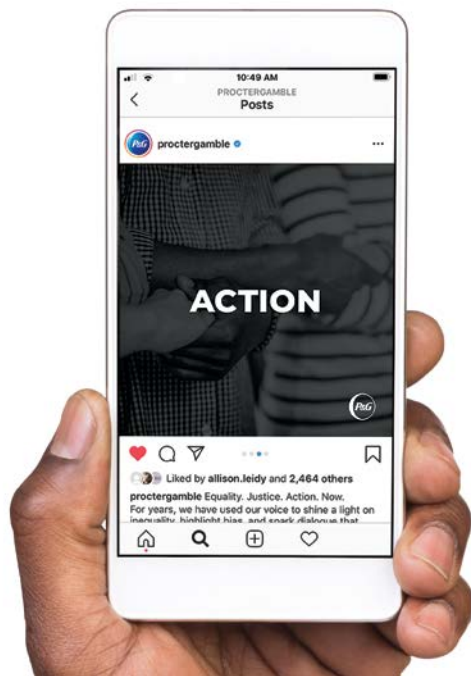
10:49 AM
PROCTERGAMBLE
Posts

P&G proctergamble ···

ACTION

P&G

Liked by allison.leidy and 2,464 others

proctergamble Equality. Justice. Action. Now.
For years, we have used our voice to shine a light on inequality, highlight bias, and spark dialogue that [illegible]